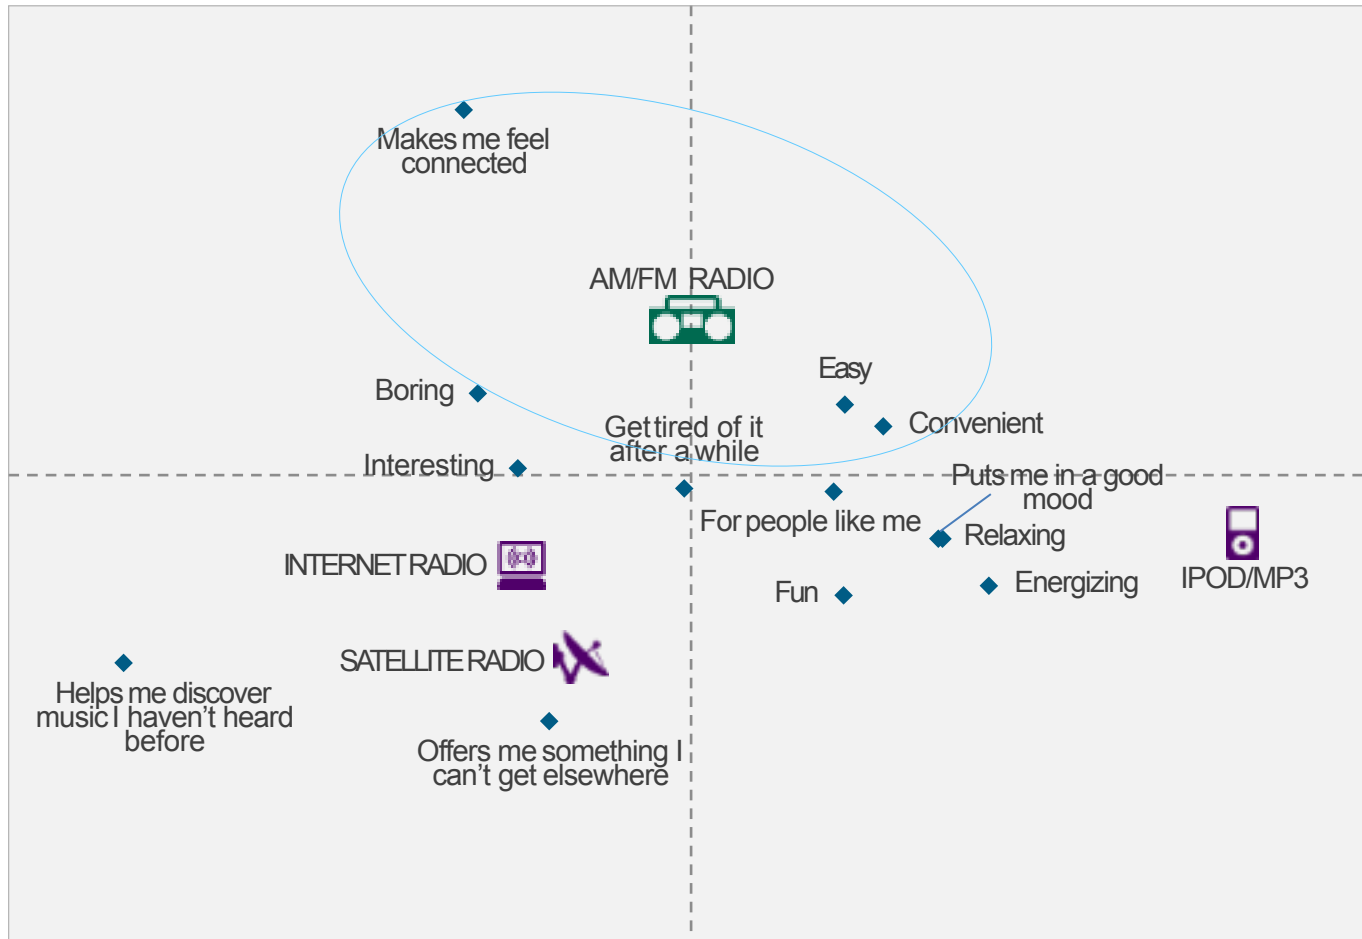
Makes me feel connected

AM/FM RADIO

Easy

Boring

Convenient

Get tired of it after a while

Interesting

Puts me in a good mood

For people like me

Relaxing

INTERNET RADIO

IPOD/MP3

Energizing

Fun

SATELLITE RADIO

Helps me discover music I haven't heard before

Offers me something I can't get elsewhere